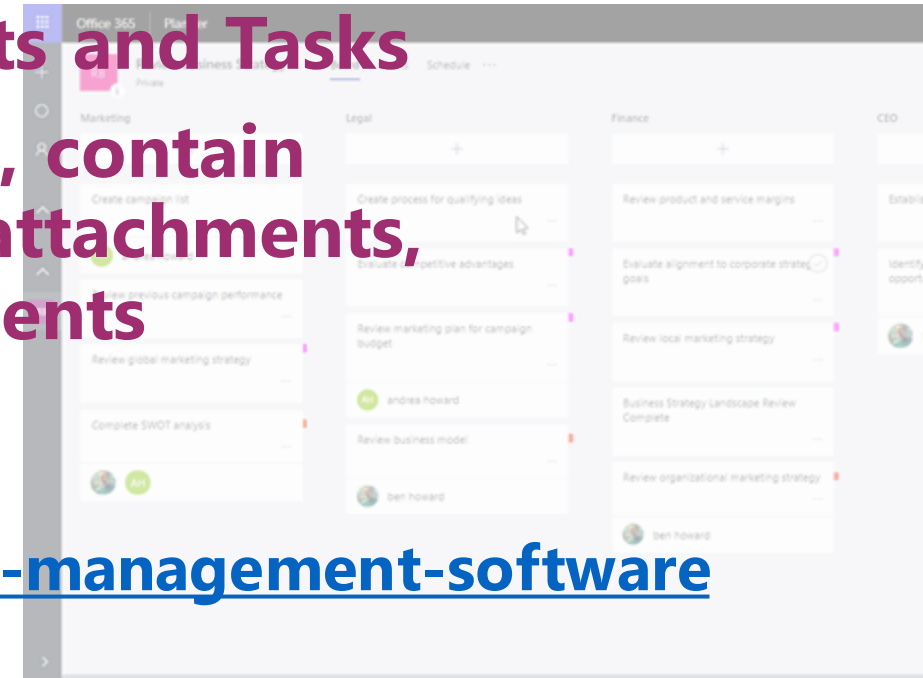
ts and Tasks

, contain attachments, ents

-management-software

Office 365 Planner

Private

Schedule ···

Marketing

Legal

Finance

CEO

Create campaign list

Review previous campaign performance

Review global marketing strategy

Complete SWOT analysis

AH

Create process for qualifying ideas

Evaluate competitive advantages

Review marketing plan for campaign budget

AH andrea howard

Review business model

ben howard

Review product and service margins

Evaluate alignment to corporate strategy goals

Review local marketing strategy

Business Strategy Landscape Review Complete

Review organizational marketing strategy

ben howard